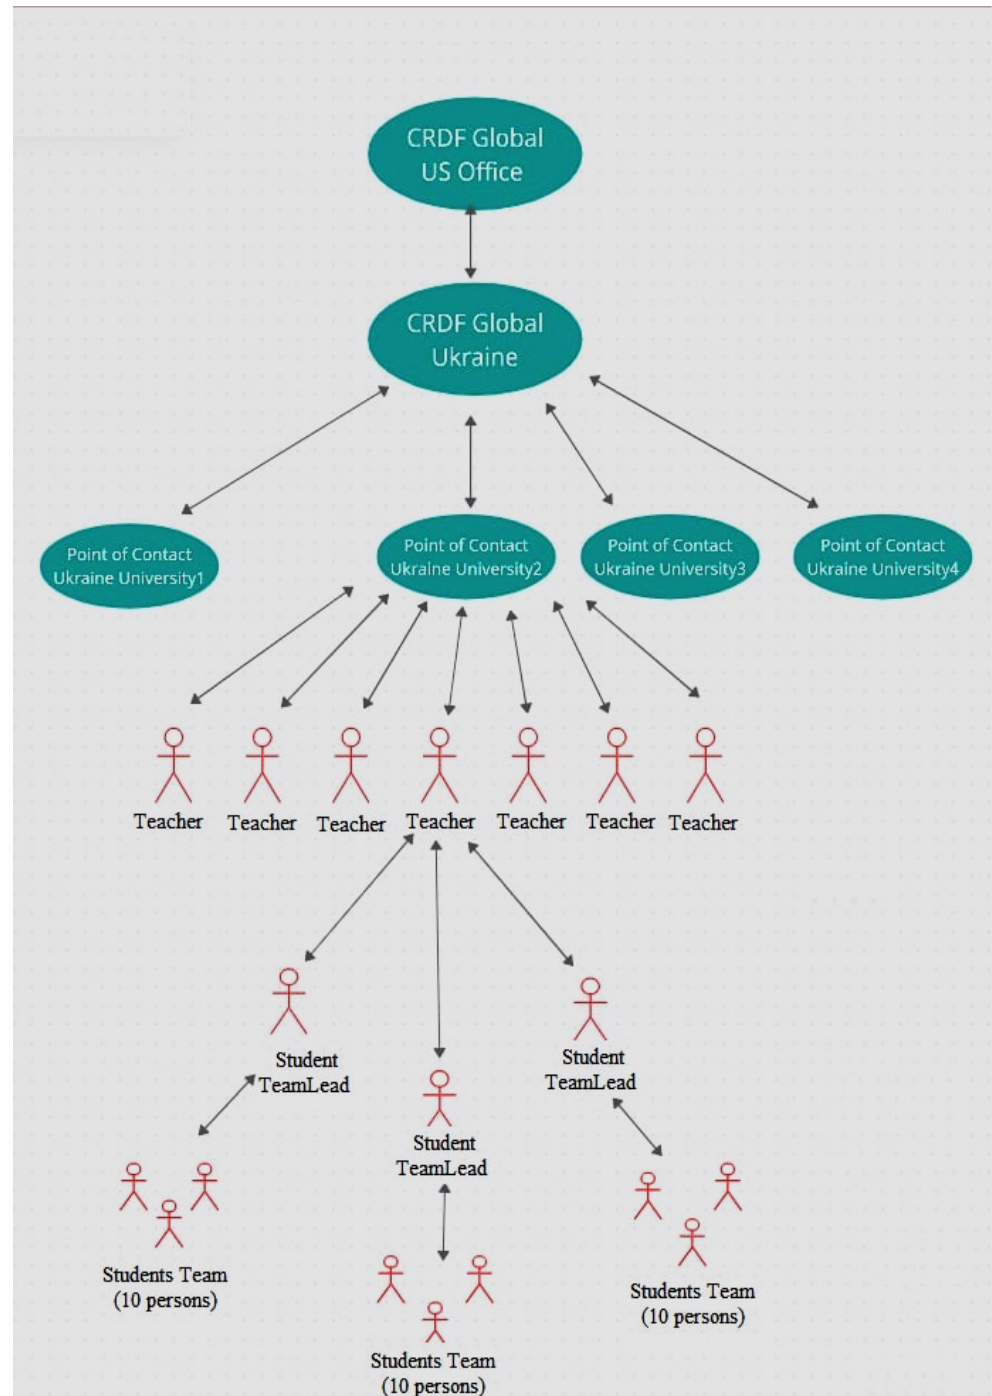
CRDF Global US Office

CRDF Global Ukraine

Point of Contact Ukraine University1

Point of Contact Ukraine University2

Point of Contact Ukraine University3

Point of Contact Ukraine University4

Teacher Teacher Teacher Teacher Teacher Teacher Teacher

Student TeamLead

Student TeamLead

Student TeamLead

Students Team (10 persons)

Students Team (10 persons)

Students Team (10 persons)